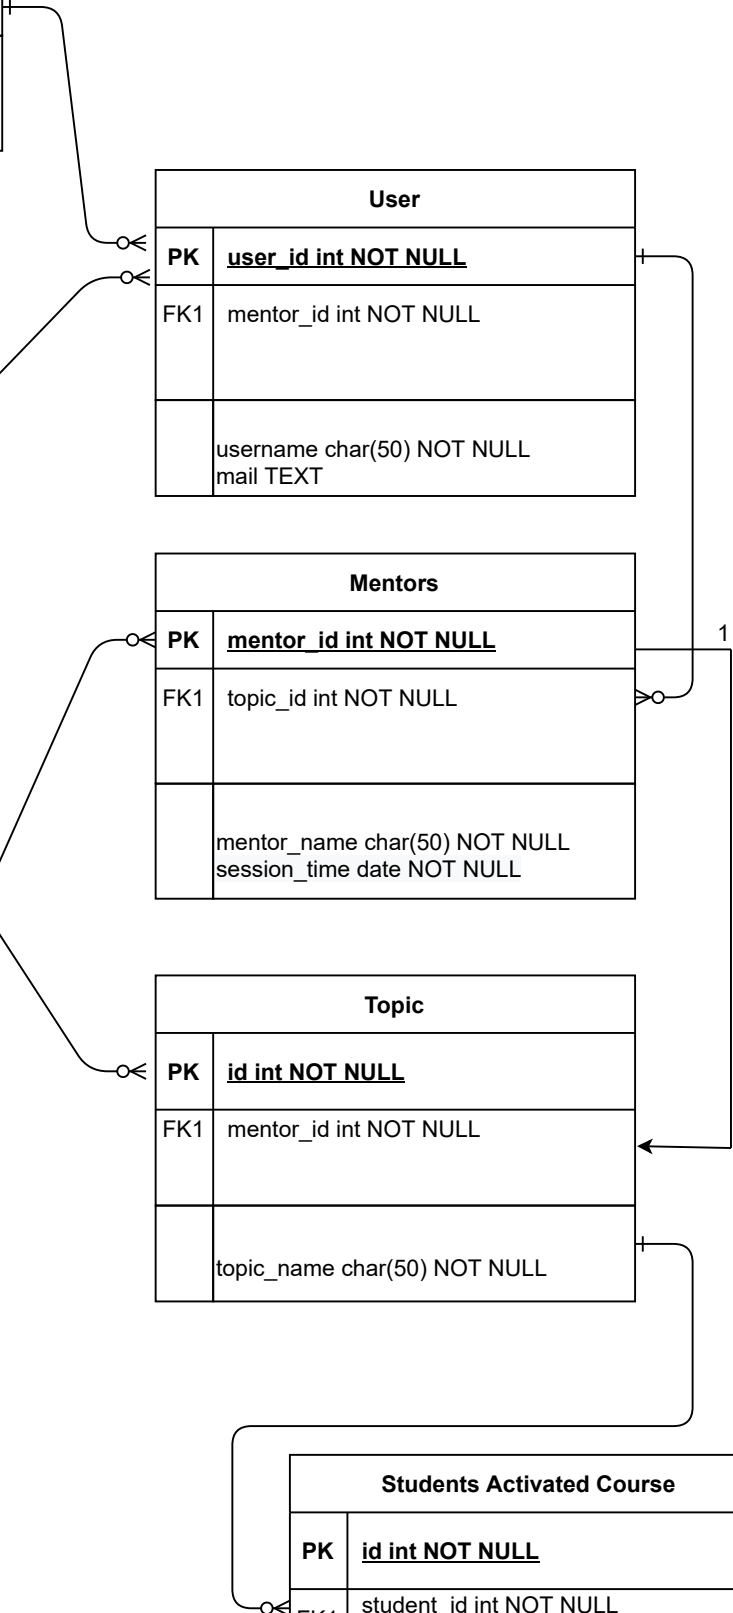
User

| PK | user_id int NOT NULL |
|---|---|
| FK1 | mentor_id int NOT NULL |
| | username char(50) NOT NULL mail TEXT |

Mentors

| PK | mentor_id int NOT NULL |
|---|---|
| FK1 | topic_id int NOT NULL |
| | mentor_name char(50) NOT NULL session_time date NOT NULL |

1

Topic

| PK | id int NOT NULL |
|---|---|
| FK1 | mentor_id int NOT NULL |
| | topic_name char(50) NOT NULL |

Students Activated Course

| PK | id int NOT NULL |
|---|---|
| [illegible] | student_id int NOT NULL |